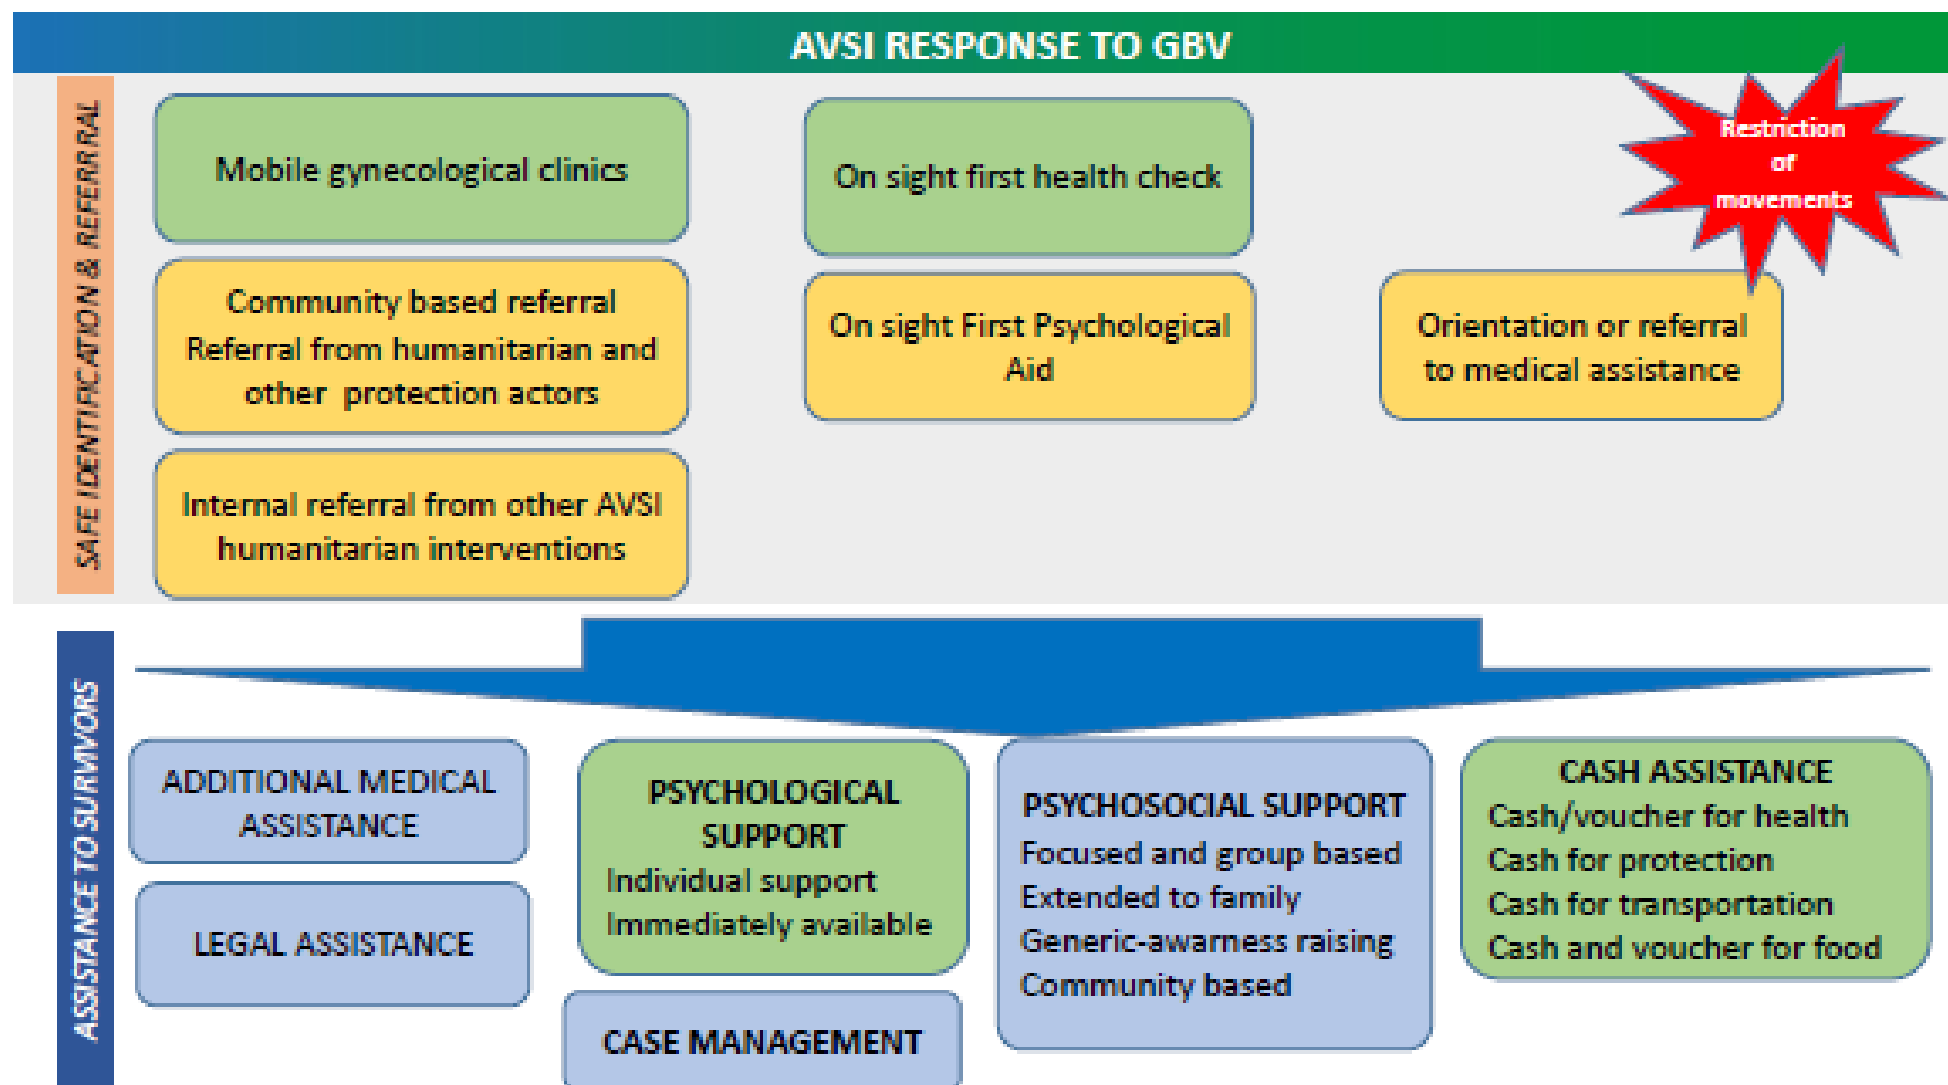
AVSI RESPONSE TO GBV

SAFE IDENTIFICATION & REFERRAL

Mobile gynecological clinics

On sight first health check

Restriction of movements

Community based referral
Referral from humanitarian and other protection actors

On sight First Psychological Aid

Orientation or referral to medical assistance

Internal referral from other AVSI humanitarian interventions

ASSISTANCE TO SURVIVORS

ADDITIONAL MEDICAL ASSISTANCE

LEGAL ASSISTANCE

PSYCHOLOGICAL SUPPORT
Individual support
Immediately available

CASE MANAGEMENT

PSYCHOSOCIAL SUPPORT
Focused and group based
Extended to family
Generic-awarness raising
Community based

CASH ASSISTANCE
Cash/voucher for health
Cash for protection
Cash for transportation
Cash and voucher for food